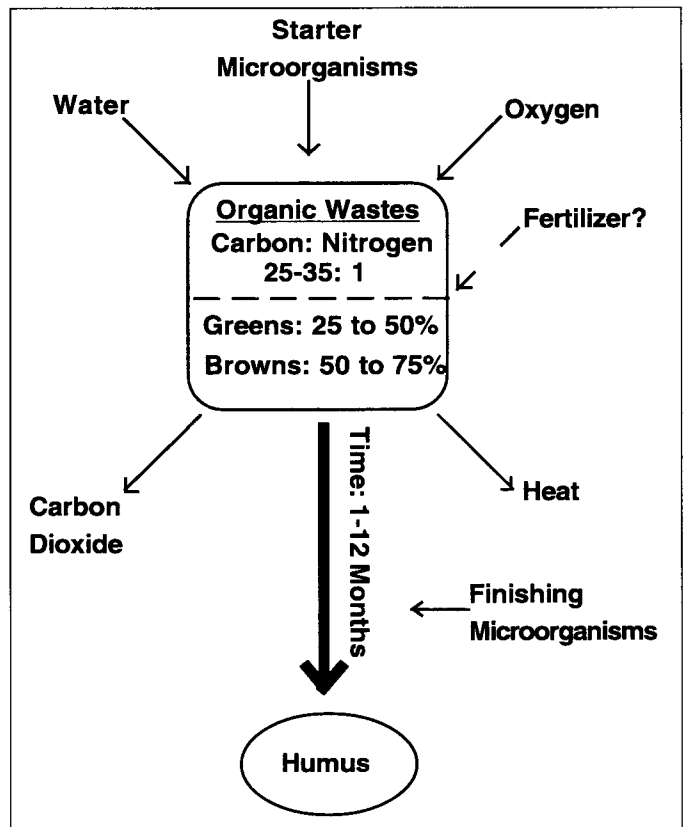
Starter Microorganisms

Water

Oxygen

Organic Wastes
Carbon: Nitrogen
25-35: 1

Fertilizer?

Greens: 25 to 50%
Browns: 50 to 75%

Time: 1-12 Months

Carbon Dioxide

Heat

Finishing Microorganisms

Humus